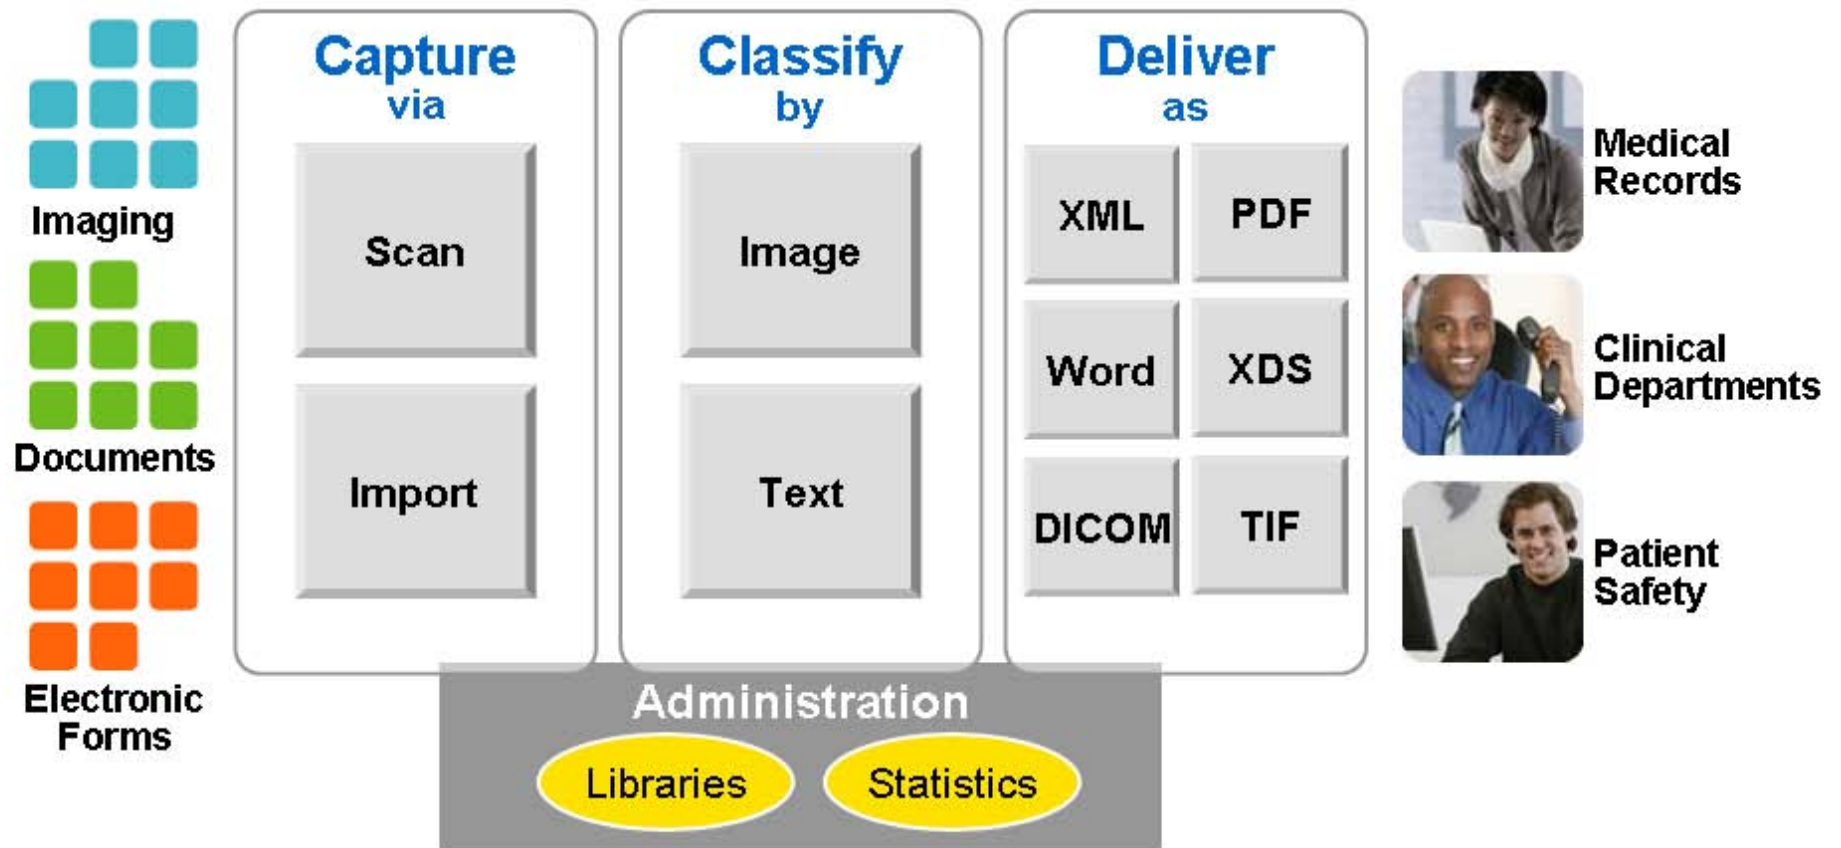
Imaging

Documents

Electronic Forms

Capture
via

Scan

Import

Classify
by

Image

Text

Deliver
as

XML

PDF

Word

XDS

DICOM

TIF

Administration

Libraries

Statistics

Medical Records

Clinical Departments

Patient Safety